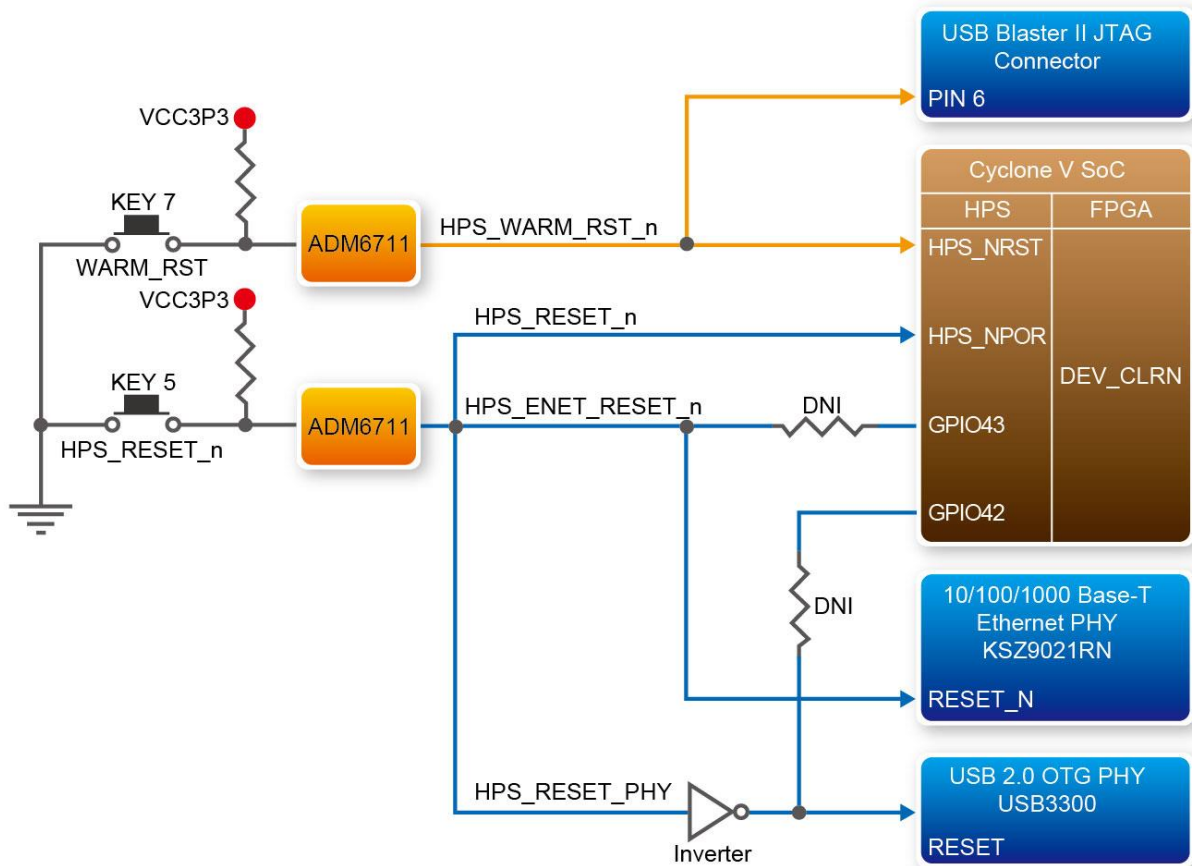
USB Blaster II JTAG Connector
PIN 6

VCC3P3
KEY 7
WARM_RST
ADM6711
HPS_WARM_RST_n

Cyclone V SoC
HPS
FPGA
HPS_NRST
HPS_NPOR
DEV_CLRN
GPIO43
GPIO42

VCC3P3
HPS_RESET_n
KEY 5
HPS_RESET_n
ADM6711
HPS_ENET_RESET_n
DNI
DNI

10/100/1000 Base-T Ethernet PHY KSZ9021RN
RESET_N

HPS_RESET_PHY
Inverter

USB 2.0 OTG PHY USB3300
RESET